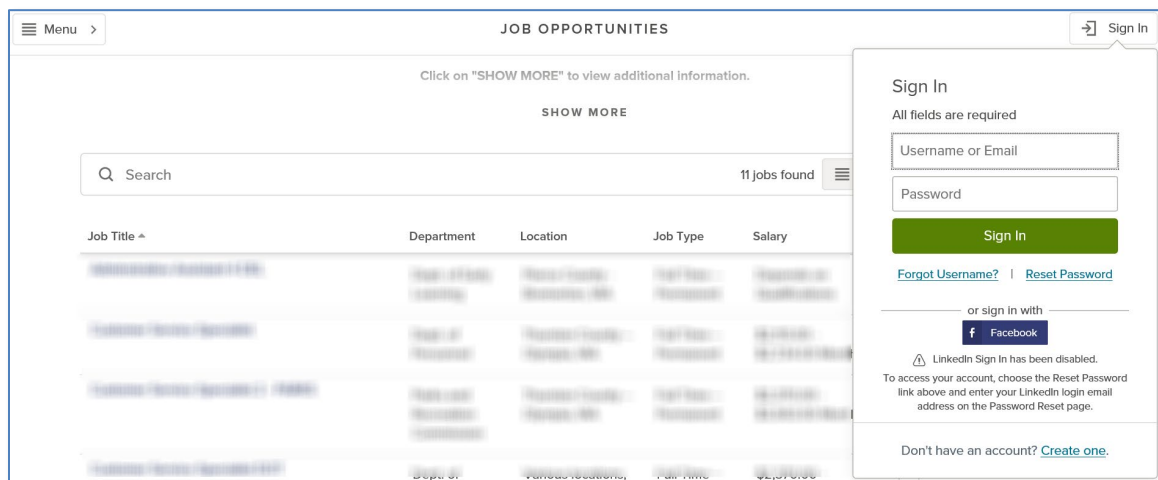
Menu >

JOB OPPORTUNITIES

Sign In

Click on "SHOW MORE" to view additional information.

SHOW MORE

Search

11 jobs found

| Job Title | Department | Location | Job Type | Salary |
|---|---|---|---|---|
| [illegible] | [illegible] | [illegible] | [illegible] | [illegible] |
| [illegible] | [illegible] | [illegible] | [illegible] | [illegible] |
| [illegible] | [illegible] | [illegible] | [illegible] | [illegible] |
| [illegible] | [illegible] | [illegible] | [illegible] | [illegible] |

Sign In

All fields are required

Username or Email

Password

Sign In

Forgot Username? | Reset Password

or sign in with

Facebook

LinkedIn Sign In has been disabled.

To access your account, choose the Reset Password link above and enter your LinkedIn login email address on the Password Reset page.

Don't have an account? Create one.